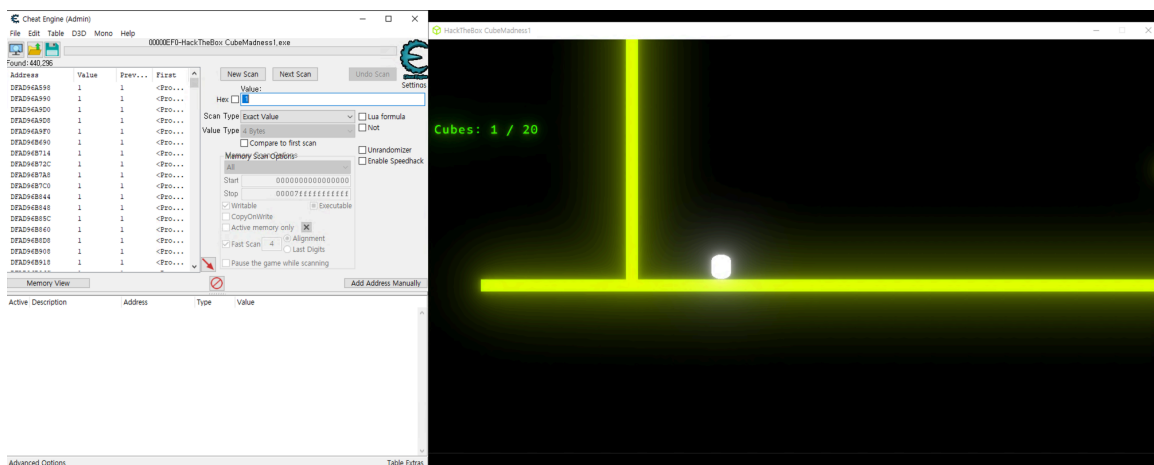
Cheat Engine (Admin)

File Edit Table D3D Mono Help

00000EF0-HackTheBox CubeMadness1.exe

Found: 440,296

| Address | Value | Prev... | First |
|---|---|---|---|
| DFAD96A598 | 1 | 1 | <Pro... |
| DFAD96A990 | 1 | 1 | <Pro... |
| DFAD96A9D0 | 1 | 1 | <Pro... |
| DFAD96A9D8 | 1 | 1 | <Pro... |
| DFAD96A9F0 | 1 | 1 | <Pro... |
| DFAD96B690 | 1 | 1 | <Pro... |
| DFAD96B714 | 1 | 1 | <Pro... |
| DFAD96B72C | 1 | 1 | <Pro... |
| DFAD96B7A8 | 1 | 1 | <Pro... |
| DFAD96B7C0 | 1 | 1 | <Pro... |
| DFAD96B844 | 1 | 1 | <Pro... |
| DFAD96B848 | 1 | 1 | <Pro... |
| DFAD96B85C | 1 | 1 | <Pro... |
| DFAD96B860 | 1 | 1 | <Pro... |
| DFAD96B8D8 | 1 | 1 | <Pro... |
| DFAD96B908 | 1 | 1 | <Pro... |
| DFAD96B918 | 1 | 1 | <Pro... |

New Scan Next Scan Undo Scan

Settings

Value:
Hex 1

Scan Type Exact Value
Lua formula
Not
Value Type 4 Bytes
Compare to first scan
Unrandomizer
Enable Speedhack
Memory Scan Options
All
Start 0000000000000000
Stop 00007fffffffffff
Writable Executable
CopyOnWrite
Active memory only
Fast Scan 4 Alignment
Last Digits
Pause the game while scanning

Memory View
Add Address Manually

Active Description Address Type Value

Advanced Options
Table Extras

HackTheBox CubeMadness1

Cubes: 1 / 20